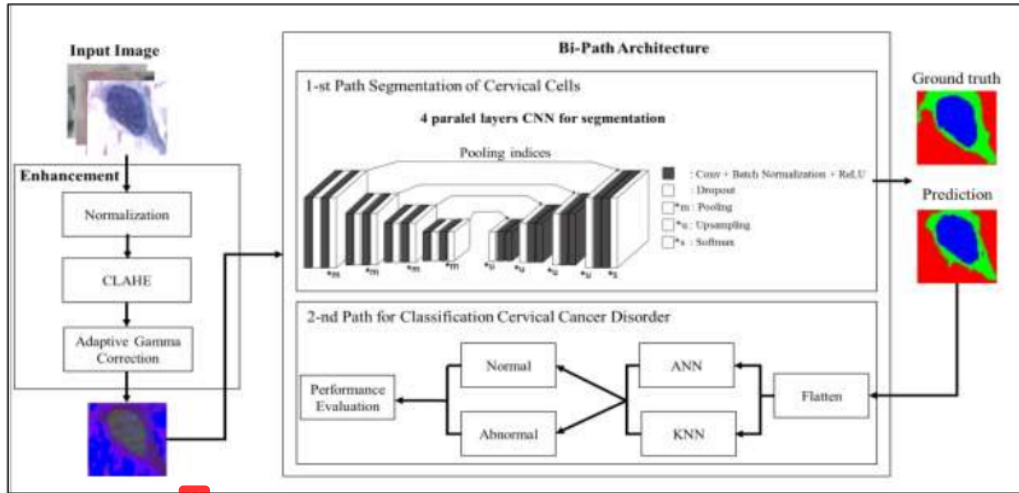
Input Image

Enhancement

Normalization

CLAHE

Adaptive Gamma Correction

Bi-Path Architecture

1-st Path Segmentation of Cervical Cells

4 paralel layers CNN for segmentation

Pooling indices

*m *m *m *m *u *u *u *u *s

: Conv + Batch Normalization + ReLU
: Dropout
*m : Pooling
*u : Upsampling
*s : Softmax

Ground truth

Prediction

2-nd Path for Classification Cervical Cancer Disorder

Performance Evaluation

Normal

Abnormal

ANN

KNN

Flatten